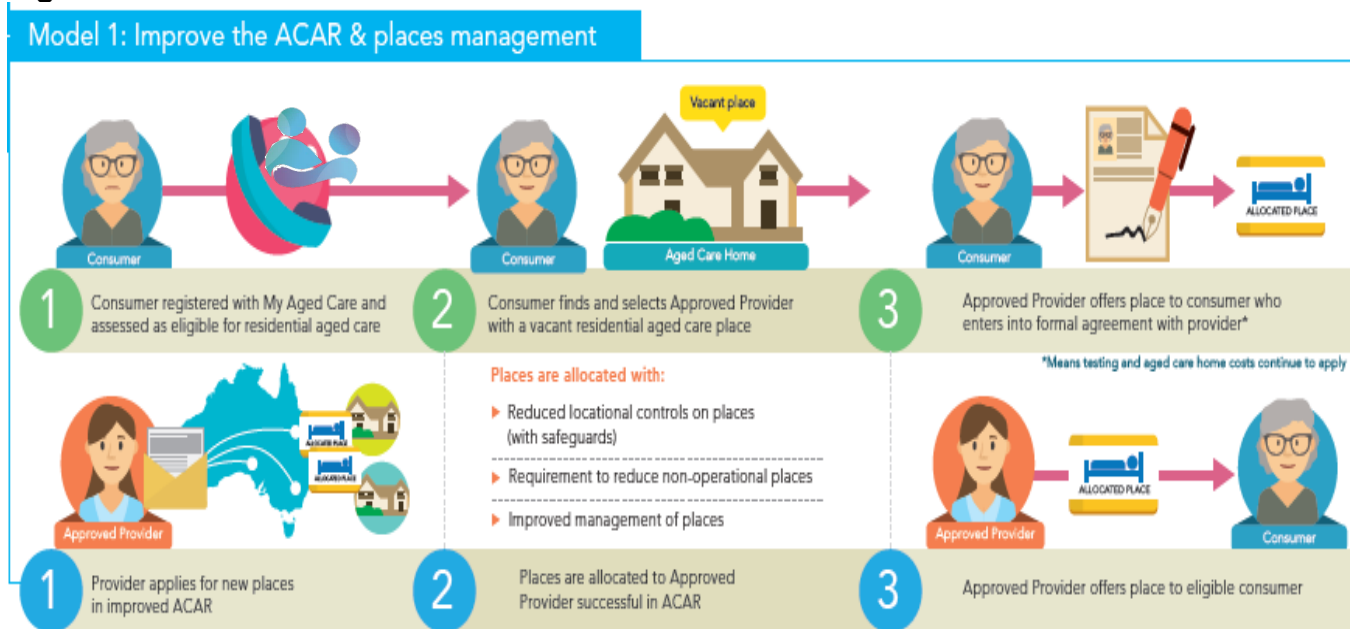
Model 1: Improve the ACAR & places management

Consumer

Vacant place

Consumer

Aged Care Home

Consumer

ALLOCATED PLACE

1 Consumer registered with My Aged Care and assessed as eligible for residential aged care

2 Consumer finds and selects Approved Provider with a vacant residential aged care place

3 Approved Provider offers place to consumer who enters into formal agreement with provider*

*Means testing and aged care home costs continue to apply

ALLOCATED PLACE

ALLOCATED PLACE

Approved Provider

Places are allocated with:

Reduced locational controls on places (with safeguards)

Requirement to reduce non-operational places

Improved management of places

Approved Provider

ALLOCATED PLACE

Consumer

1 Provider applies for new places in improved ACAR

2 Places are allocated to Approved Provider successful in ACAR

3 Approved Provider offers place to eligible consumer